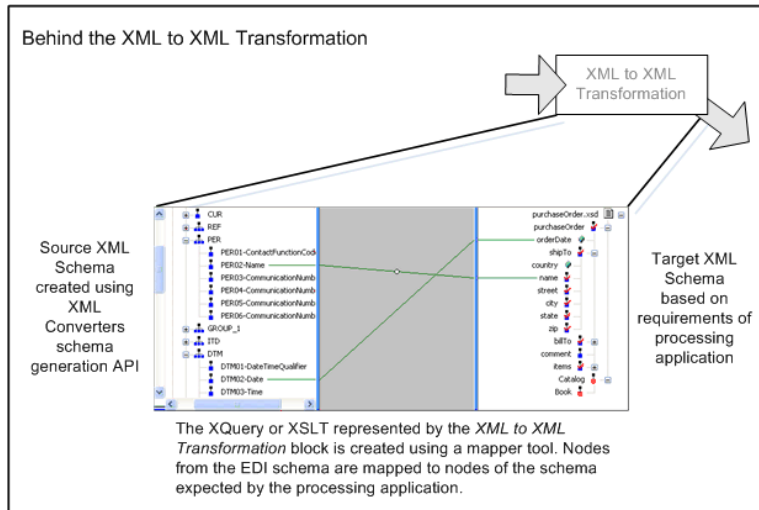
Behind the XML to XML Transformation

XML to XML Transformation

Source XML Schema created using XML Converters schema generation API

CUR
REF
PER
PER01-ContactFunctionCode
PER02-Name
PER03-CommunicationNumb
PER04-CommunicationNumb
PER05-CommunicationNumb
PER06-CommunicationNumb
GROUP_1
ITD
DTM
DTM01-DateTimeQualifier
DTM02-Date
DTM03-Time

purchaseOrder.xsd
purchaseOrder
orderDate
shipTo
country
name
street
city
state
zip
billTo
comment
items
Catalog
Book

Target XML Schema based on requirements of processing application

The XQuery or XSLT represented by the *XML to XML Transformation* block is created using a mapper tool. Nodes from the EDI schema are mapped to nodes of the schema expected by the processing application.